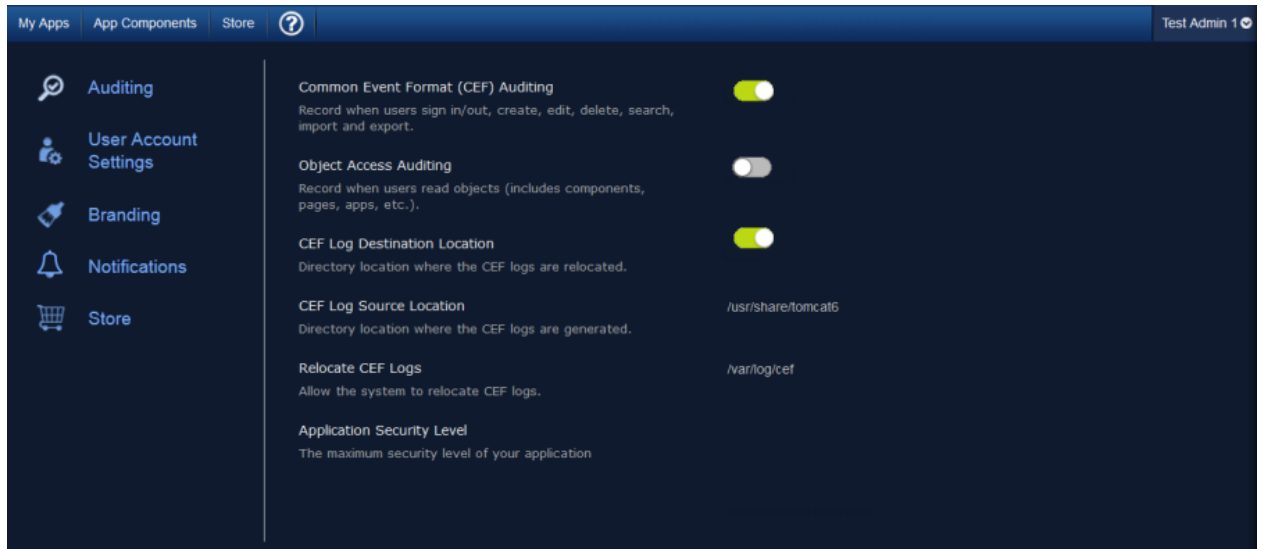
My Apps | App Components | Store | ?

Test Admin 1

Auditing

User Account Settings

Branding

Notifications

Store

Common Event Format (CEF) Auditing
Record when users sign in/out, create, edit, delete, search, import and export.

Object Access Auditing
Record when users read objects (includes components, pages, apps, etc.).

CEF Log Destination Location
Directory location where the CEF logs are relocated.

CEF Log Source Location
Directory location where the CEF logs are generated.

/usr/share/tomcat6

Relocate CEF Logs
Allow the system to relocate CEF logs.

/var/log/cef

Application Security Level
The maximum security level of your application